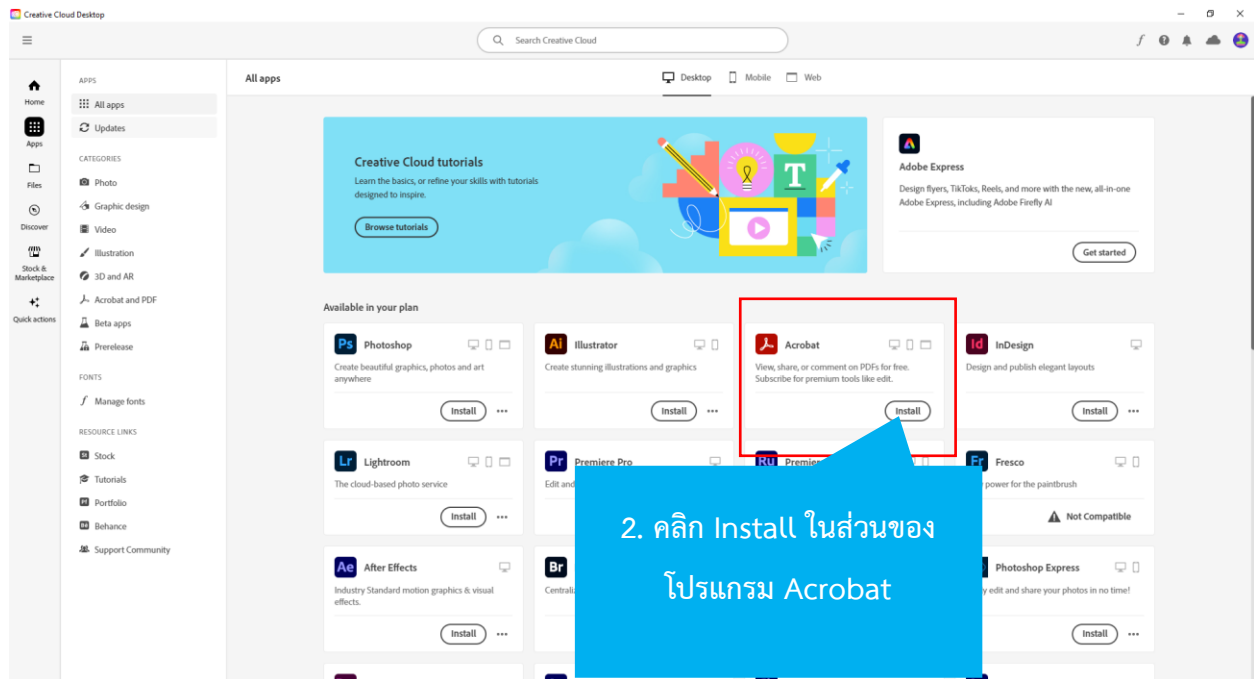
Creative Cloud Desktop

Search Creative Cloud

Home
Apps
Files
Discover
Stock & Marketplace
Quick actions

APPS
All apps
Updates

CATEGORIES
Photo
Graphic design
Video
Illustration
3D and AR
Acrobat and PDF
Beta apps
Prerelease

FONTS
Manage fonts

RESOURCE LINKS
Stock
Tutorials
Portfolio
Behance
Support Community

All apps

Desktop
Mobile
Web

Creative Cloud tutorials
Learn the basics, or refine your skills with tutorials designed to inspire.
Browse tutorials

Adobe Express
Design flyers, TikToks, Reels, and more with the new, all-in-one Adobe Express, including Adobe Firefly AI
Get started

Available in your plan

Ps Photoshop
Create beautiful graphics, photos and art anywhere
Install

Ai Illustrator
Create stunning illustrations and graphics
Install

Acrobat
View, share, or comment on PDFs for free. Subscribe for premium tools like edit.
Install

Id InDesign
Design and publish elegant layouts
Install

Lr Lightroom
The cloud-based photo service
Install

Pr Premiere Pro
Edit and

Ru Premie

Fr Fresco
power for the paintbrush
Not Compatible

Ae After Effects
Industry Standard motion graphics & visual effects.
Install

Br
Centrali

Photoshop Express
y edit and share your photos in no time!
Install

2. คลิก Install ในส่วนของ
โปรแกรม Acrobat